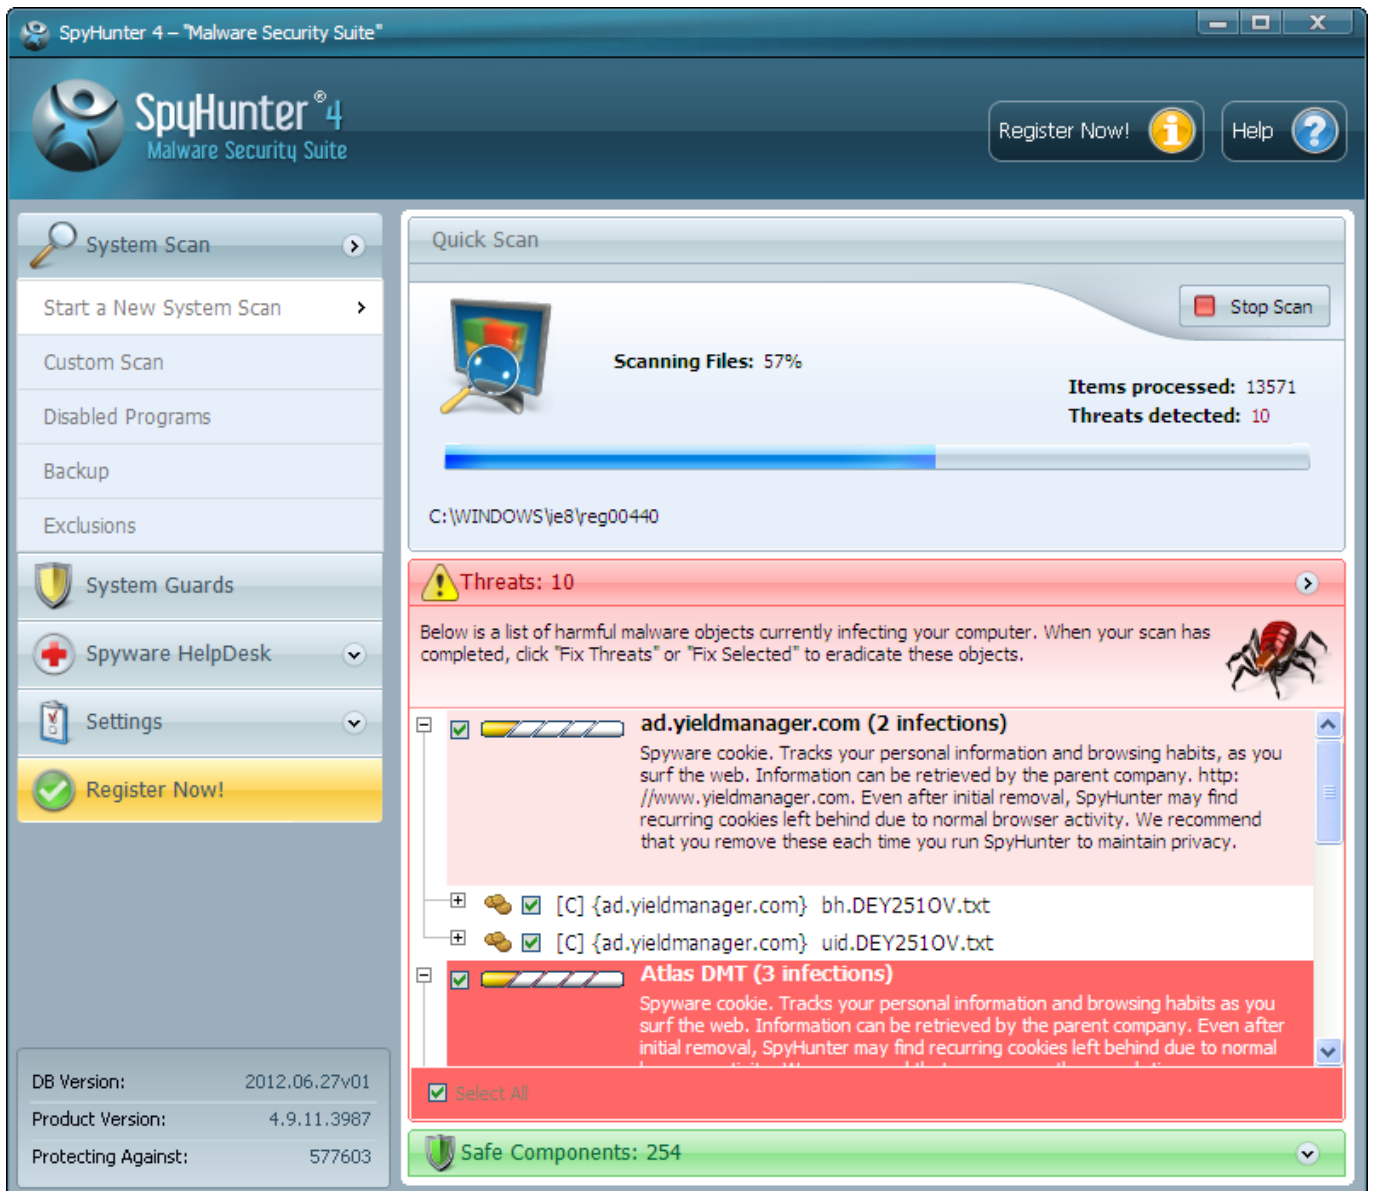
SpyHunter 4 – "Malware Security Suite"

SpyHunter® 4
Malware Security Suite

Register Now!

Help

System Scan

Start a New System Scan

Custom Scan

Disabled Programs

Backup

Exclusions

System Guards

Spyware HelpDesk

Settings

Register Now!

| DB Version: | 2012.06.27v01 |
|---|---|
| Product Version: | 4.9.11.3987 |
| Protecting Against: | 577603 |

Quick Scan

Stop Scan

Scanning Files: 57%

Items processed: 13571
Threats detected: 10

C:\WINDOWS\ie8\reg00440

Threats: 10

Below is a list of harmful malware objects currently infecting your computer. When your scan has completed, click "Fix Threats" or "Fix Selected" to eradicate these objects.

ad.yieldmanager.com (2 infections)

Spyware cookie. Tracks your personal information and browsing habits, as you surf the web. Information can be retrieved by the parent company. http://www.yieldmanager.com. Even after initial removal, SpyHunter may find recurring cookies left behind due to normal browser activity. We recommend that you remove these each time you run SpyHunter to maintain privacy.

[C] {ad.yieldmanager.com} bh.DEY251OV.txt

[C] {ad.yieldmanager.com} uid.DEY251OV.txt

Atlas DMT (3 infections)

Spyware cookie. Tracks your personal information and browsing habits as you surf the web. Information can be retrieved by the parent company. Even after initial removal, SpyHunter may find recurring cookies left behind due to normal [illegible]

Select All

Safe Components: 254